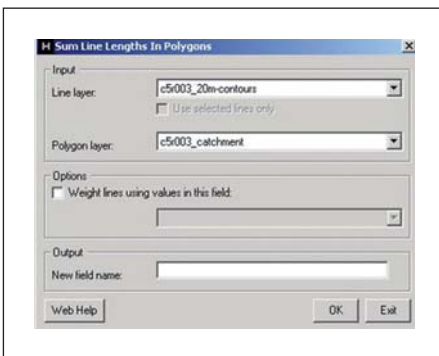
H Sum Line Lengths In Polygons

Input

Line layer: c5r003_20m-contours

Use selected lines only

Polygon layer: c5r003_catchment

Options

Weight lines using values in this field:

Output

New field name:

Web Help

OK

Exit